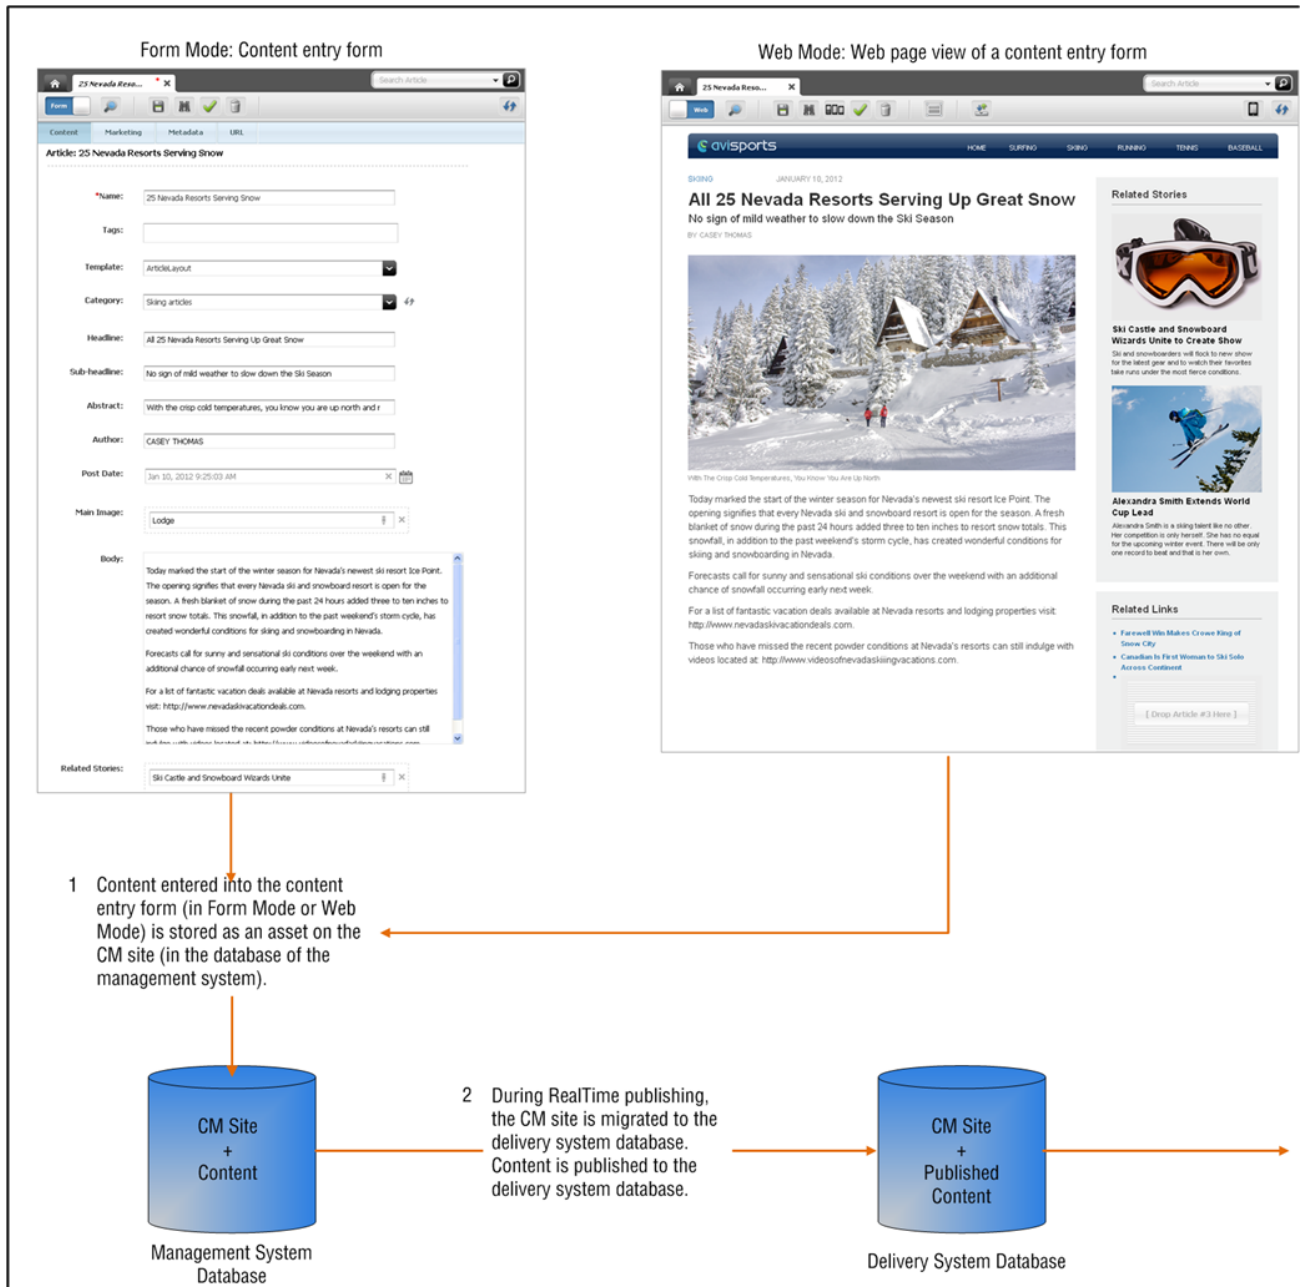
Form Mode: Content entry form

25 Nevada Reso... * ×
Search Article
Form
Content Marketing Metadata URL
Article: 25 Nevada Resorts Serving Snow

*Name: 25 Nevada Resorts Serving Snow
Tags:
Template: ArticleLayout
Category: Skiing articles
Headline: All 25 Nevada Resorts Serving Up Great Snow
Sub-headline: No sign of mild weather to slow down the Ski Season
Abstract: With the crisp cold temperatures, you know you are up north and r
Author: CASEY THOMAS
Post Date: Jan 10, 2012 9:25:03 AM
Main Image: Lodge
Body: Today marked the start of the winter season for Nevada's newest ski resort Ice Point. The opening signifies that every Nevada ski and snowboard resort is open for the season. A fresh blanket of snow during the past 24 hours added three to ten inches to resort snow totals. This snowfall, in addition to the past weekend's storm cycle, has created wonderful conditions for skiing and snowboarding in Nevada.

Forecasts call for sunny and sensational ski conditions over the weekend with an additional chance of snowfall occurring early next week.

For a list of fantastic vacation deals available at Nevada resorts and lodging properties visit: http://www.nevadaskivacationdeals.com.

Those who have missed the recent powder conditions at Nevada's resorts can still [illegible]
Related Stories: Ski Castle and Snowboard Wizards Unite

Web Mode: Web page view of a content entry form

25 Nevada Reso... ×
Search Article
Web
avisports
HOME SURFING SKIING RUNNING TENNIS BASEBALL
SKIING JANUARY 10, 2012
All 25 Nevada Resorts Serving Up Great Snow
No sign of mild weather to slow down the Ski Season
BY CASEY THOMAS
With The Crisp Cold Temperatures, You Know You Are Up North
Today marked the start of the winter season for Nevada's newest ski resort Ice Point. The opening signifies that every Nevada ski and snowboard resort is open for the season. A fresh blanket of snow during the past 24 hours added three to ten inches to resort snow totals. This snowfall, in addition to the past weekend's storm cycle, has created wonderful conditions for skiing and snowboarding in Nevada.

Forecasts call for sunny and sensational ski conditions over the weekend with an additional chance of snowfall occurring early next week.

For a list of fantastic vacation deals available at Nevada resorts and lodging properties visit: http://www.nevadaskivacationdeals.com.

Those who have missed the recent powder conditions at Nevada's resorts can still indulge with videos located at: http://www.videosofnevadaskiingvacations.com.

Related Stories
Ski Castle and Snowboard Wizards Unite to Create Show
Ski and snowboarders will flock to new show for the latest gear and to watch their favorites take runs under the most fierce conditions.
Alexandra Smith Extends World Cup Lead
Alexandra Smith is a skiing talent like no other. Her competition is only herself. She has no equal for the upcoming winter event. There will be only one record to beat and that is her own.

Related Links
• Farewell Win Makes Crowe King of Snow City
• Canadian Is First Woman to Ski Solo Across Continent
•
[ Drop Article #3 Here ]

1 Content entered into the content entry form (in Form Mode or Web Mode) is stored as an asset on the CM site (in the database of the management system).

CM Site
+
Content
Management System Database

2 During RealTime publishing, the CM site is migrated to the delivery system database. Content is published to the delivery system database.

CM Site
+
Published Content
Delivery System Database